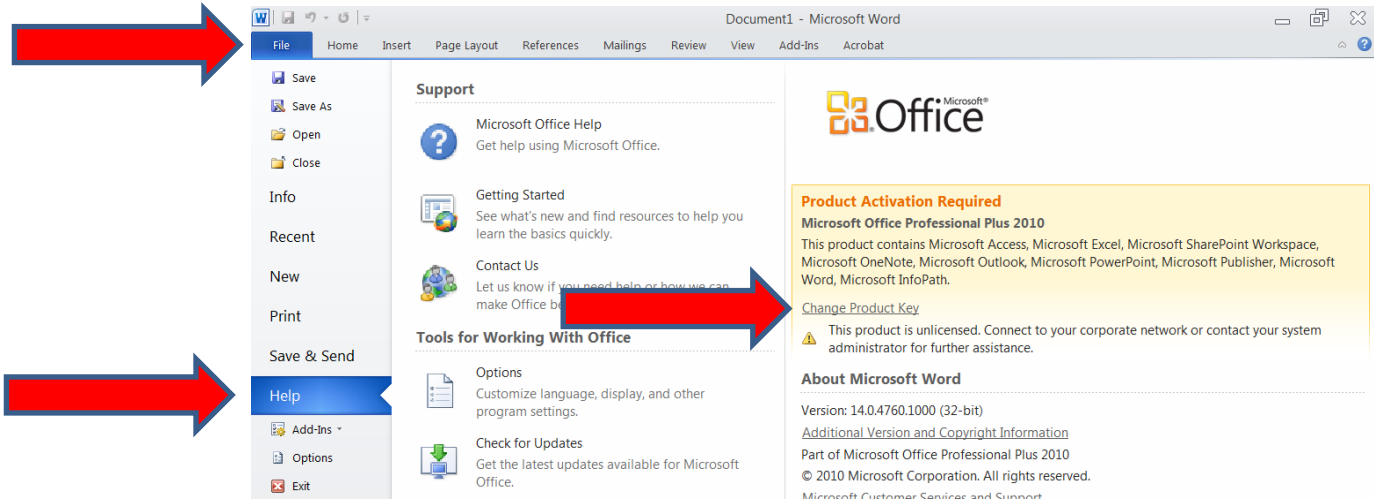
Document1 - Microsoft Word

File Home Insert Page Layout References Mailings Review View Add-Ins Acrobat

Save
Save As
Open
Close
Info
Recent
New
Print
Save & Send
Help
Add-Ins
Options
Exit

Support

Microsoft Office Help
Get help using Microsoft Office.

Getting Started
See what's new and find resources to help you learn the basics quickly.

Contact Us
Let us know if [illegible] make Office be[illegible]

Tools for Working With Office

Options
Customize language, display, and other program settings.

Check for Updates
Get the latest updates available for Microsoft Office.

Microsoft® Office

Product Activation Required
Microsoft Office Professional Plus 2010
This product contains Microsoft Access, Microsoft Excel, Microsoft SharePoint Workspace, Microsoft OneNote, Microsoft Outlook, Microsoft PowerPoint, Microsoft Publisher, Microsoft Word, Microsoft InfoPath.
Change Product Key
This product is unlicensed. Connect to your corporate network or contact your system administrator for further assistance.

About Microsoft Word
Version: 14.0.4760.1000 (32-bit)
Additional Version and Copyright Information
Part of Microsoft Office Professional Plus 2010
© 2010 Microsoft Corporation. All rights reserved.
Microsoft Customer Services and Support